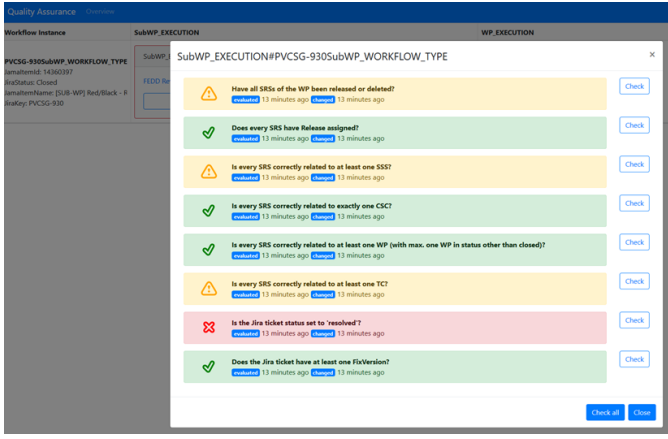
Quality Assurance Overview

Workflow Instance

SubWP_EXECUTION

WP_EXECUTION

PVCSG-930SubWP_WORKFLOW_TYPE
JamaItemId: 14360397
JiraStatus: Closed
JamaItemName: [SUB-WP] Red/Black - F
JiraKey: PVCSG-930

SubWP

FEDD Re

SubWP_EXECUTION#PVCSG-930SubWP_WORKFLOW_TYPE

×

Have all SRSs of the WP been released or deleted?
evaluated 13 minutes ago changed 13 minutes ago
Check

Does every SRS have Release assigned?
evaluated 13 minutes ago changed 13 minutes ago
Check

Is every SRS correctly related to at least one SSS?
evaluated 13 minutes ago changed 13 minutes ago
Check

Is every SRS correctly related to exactly one CSC?
evaluated 13 minutes ago changed 13 minutes ago
Check

Is every SRS correctly related to at least one WP (with max. one WP in status other than closed)?
evaluated 13 minutes ago changed 13 minutes ago
Check

Is every SRS correctly related to at least one TC?
evaluated 13 minutes ago changed 13 minutes ago
Check

Is the Jira ticket status set to 'resolved'?
evaluated 13 minutes ago changed 13 minutes ago
Check

Does the Jira ticket have at least one FixVersion?
evaluated 13 minutes ago changed 13 minutes ago
Check

Check all Close